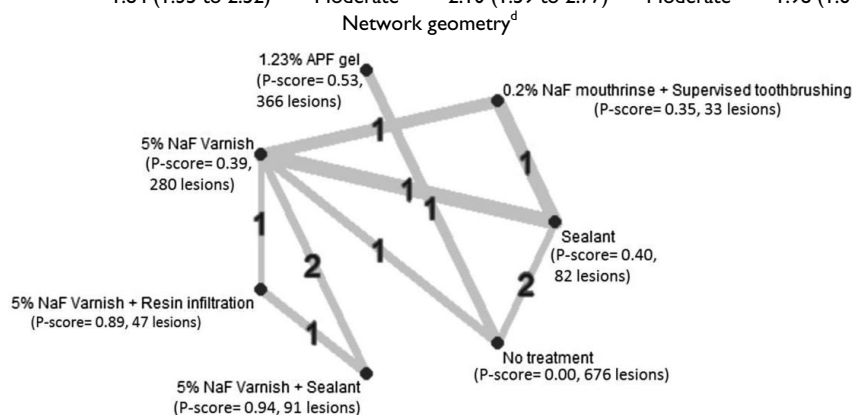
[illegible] (1.55 to 2.32) Moderate 2.10 (1.59 to 2.77) Moderate 1.98 (1.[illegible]

Network geometry$^{d}$

1.23% APF gel (P-score= 0.53, 366 lesions)

0.2% NaF mouthrinse + Supervised toothbrushing (P-score= 0.35, 33 lesions)

5% NaF Varnish (P-score= 0.39, 280 lesions)

Sealant (P-score= 0.40, 82 lesions)

5% NaF Varnish + Resin infiltration (P-score= 0.89, 47 lesions)

No treatment (P-score= 0.00, 676 lesions)

5% NaF Varnish + Sealant (P-score= 0.94, 91 lesions)

1 1 1 1 1 1 2 1 2 1